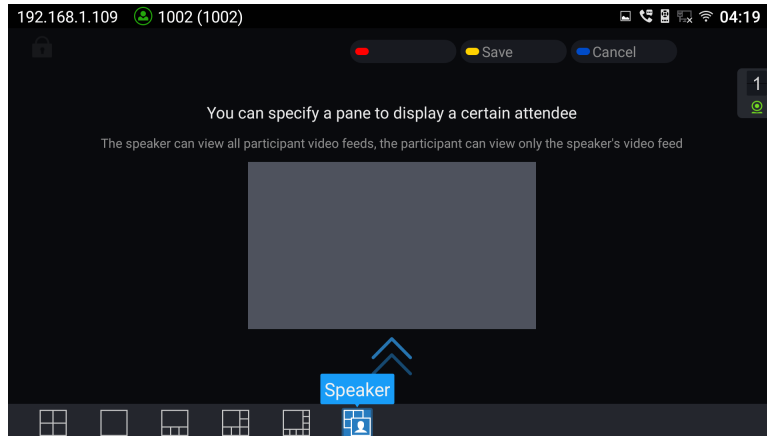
192.168.1.109 1002 (1002)

04:19

Save

Cancel

1

You can specify a pane to display a certain attendee

The speaker can view all participant video feeds, the participant can view only the speaker's video feed

Speaker